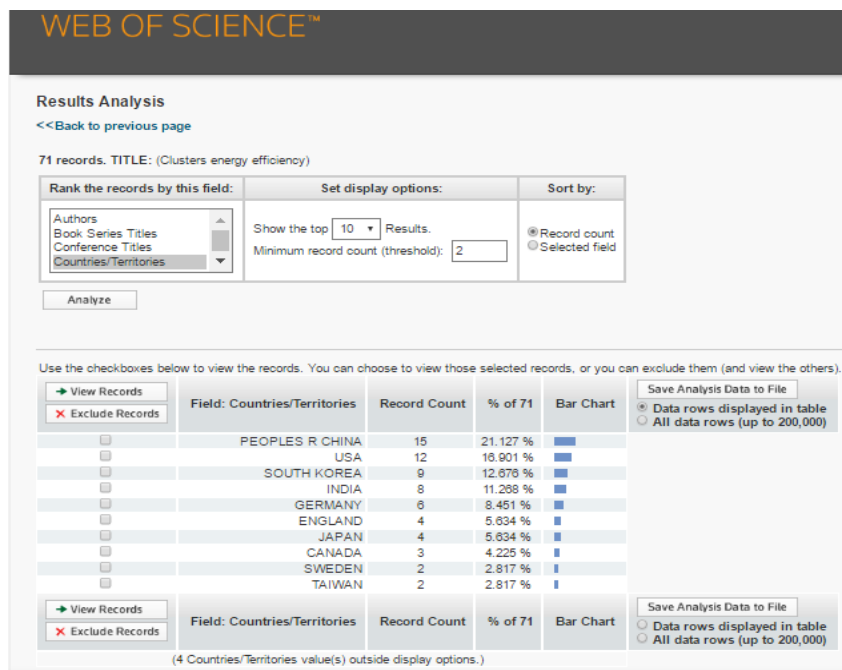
WEB OF SCIENCE™

Results Analysis

<<Back to previous page

71 records. TITLE: (Clusters energy efficiency)

| Rank the records by this field: | Set display options: | Sort by: |
|---|---|---|
| Authors<br>Book Series Titles<br>Conference Titles<br>Countries/Territories | Show the top 10 Results.<br>Minimum record count (threshold): 2 | Record count<br>Selected field |

Analyze

Use the checkboxes below to view the records. You can choose to view those selected records, or you can exclude them (and view the others).

| View Records / Exclude Records | Field: Countries/Territories | Record Count | % of 71 | Bar Chart | Save Analysis Data to File<br>Data rows displayed in table<br>All data rows (up to 200,000) |
|---|---|---|---|---|---|
| | PEOPLES R CHINA | 15 | 21.127 % | | |
| | USA | 12 | 16.901 % | | |
| | SOUTH KOREA | 9 | 12.676 % | | |
| | INDIA | 8 | 11.268 % | | |
| | GERMANY | 6 | 8.451 % | | |
| | ENGLAND | 4 | 5.634 % | | |
| | JAPAN | 4 | 5.634 % | | |
| | CANADA | 3 | 4.225 % | | |
| | SWEDEN | 2 | 2.817 % | | |
| | TAIWAN | 2 | 2.817 % | | |
| View Records / Exclude Records | Field: Countries/Territories | Record Count | % of 71 | Bar Chart | Save Analysis Data to File<br>Data rows displayed in table<br>All data rows (up to 200,000) |

(4 Countries/Territories value(s) outside display options.)